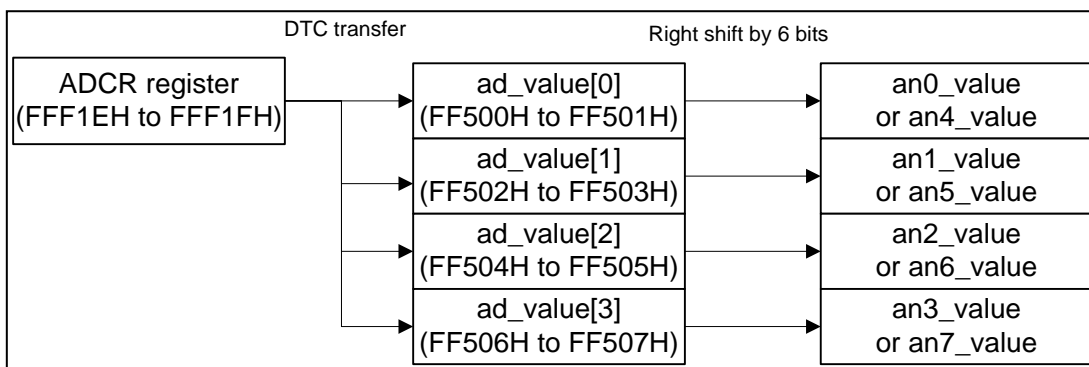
DTC transfer

Right shift by 6 bits

ADCR register
(FFF1EH to FFF1FH)

ad_value[0]
(FF500H to FF501H)

ad_value[1]
(FF502H to FF503H)

ad_value[2]
(FF504H to FF505H)

ad_value[3]
(FF506H to FF507H)

an0_value
or an4_value

an1_value
or an5_value

an2_value
or an6_value

an3_value
or an7_value